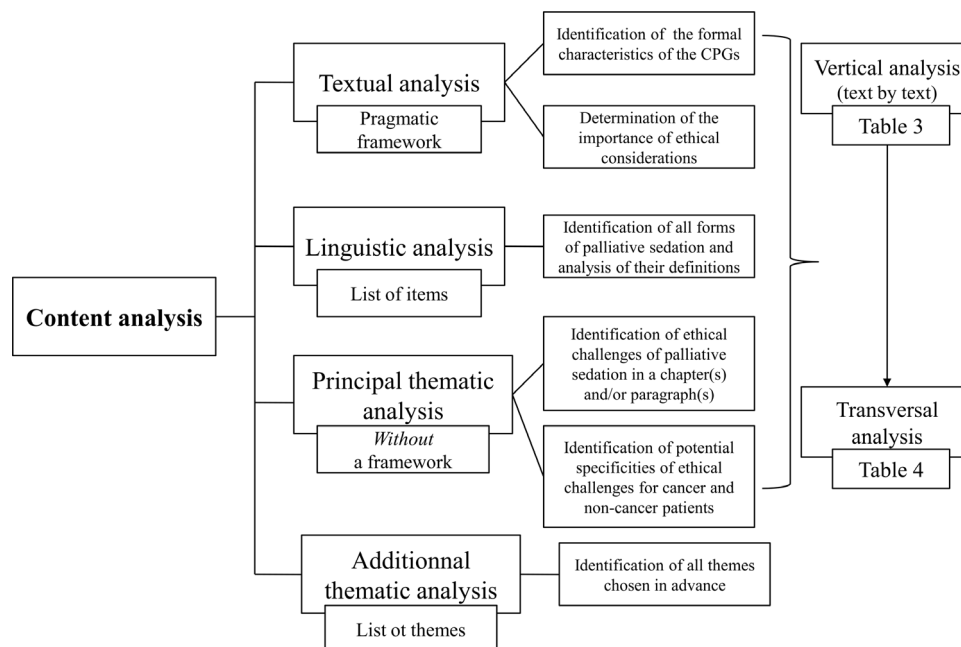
Content analysis

Textual analysis

Pragmatic framework

Identification of the formal characteristics of the CPGs

Determination of the importance of ethical considerations

Linguistic analysis

List of items

Identification of all forms of palliative sedation and analysis of their definitions

Principal thematic analysis

*Without* a framework

Identification of ethical challenges of palliative sedation in a chapter(s) and/or paragraph(s)

Identification of potential specificities of ethical challenges for cancer and non-cancer patients

Additionnal thematic analysis

List ot themes

Identification of all themes chosen in advance

Vertical analysis (text by text)

Table 3

Transversal analysis

Table 4